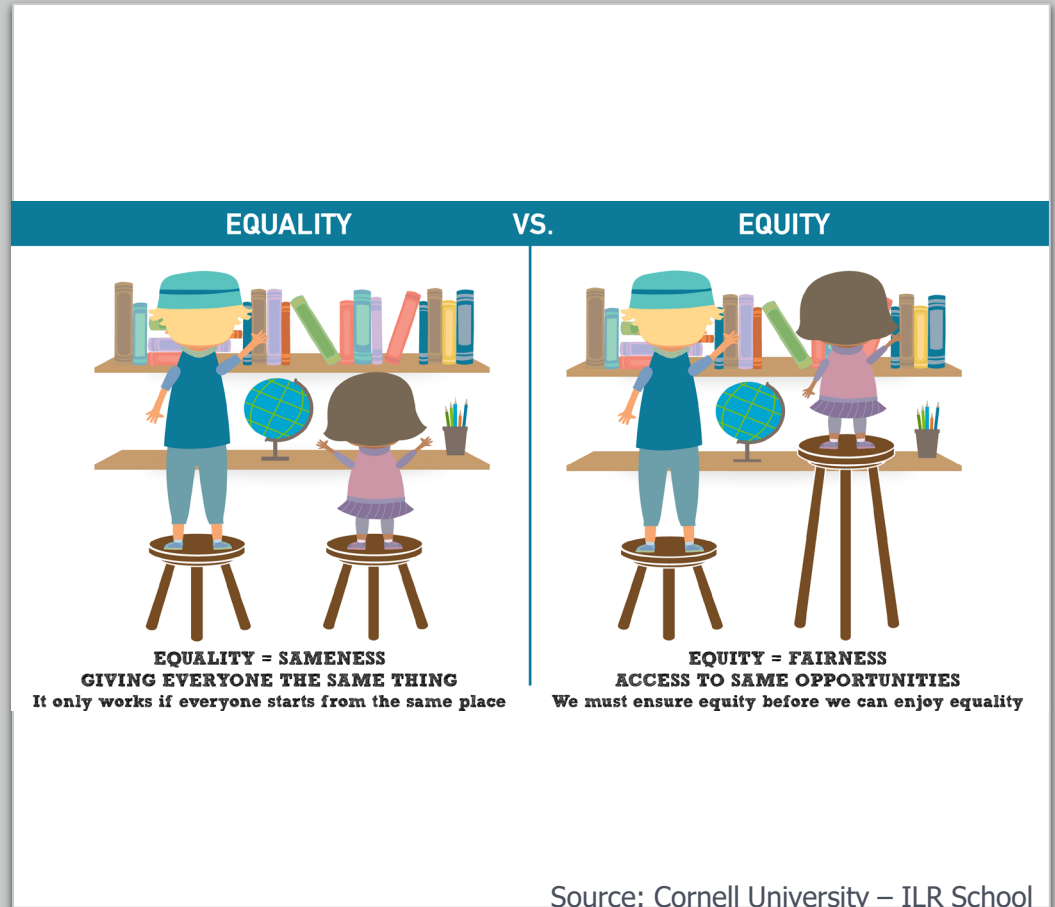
EQUALITY VS. EQUITY

EQUALITY = SAMENESS
GIVING EVERYONE THE SAME THING
It only works if everyone starts from the same place

EQUITY = FAIRNESS
ACCESS TO SAME OPPORTUNITIES
We must ensure equity before we can enjoy equality

Source: Cornell University – ILR School